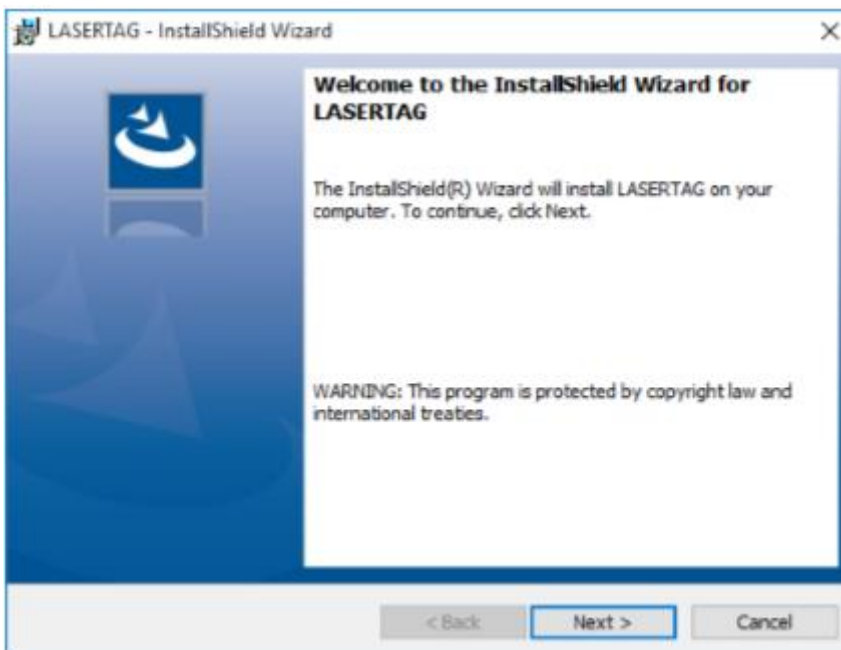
LASERTAG - InstallShield Wizard

×

Welcome to the InstallShield Wizard for LASERTAG

The InstallShield(R) Wizard will install LASERTAG on your computer. To continue, click Next.

WARNING: This program is protected by copyright law and international treaties.

< Back

Next >

Cancel